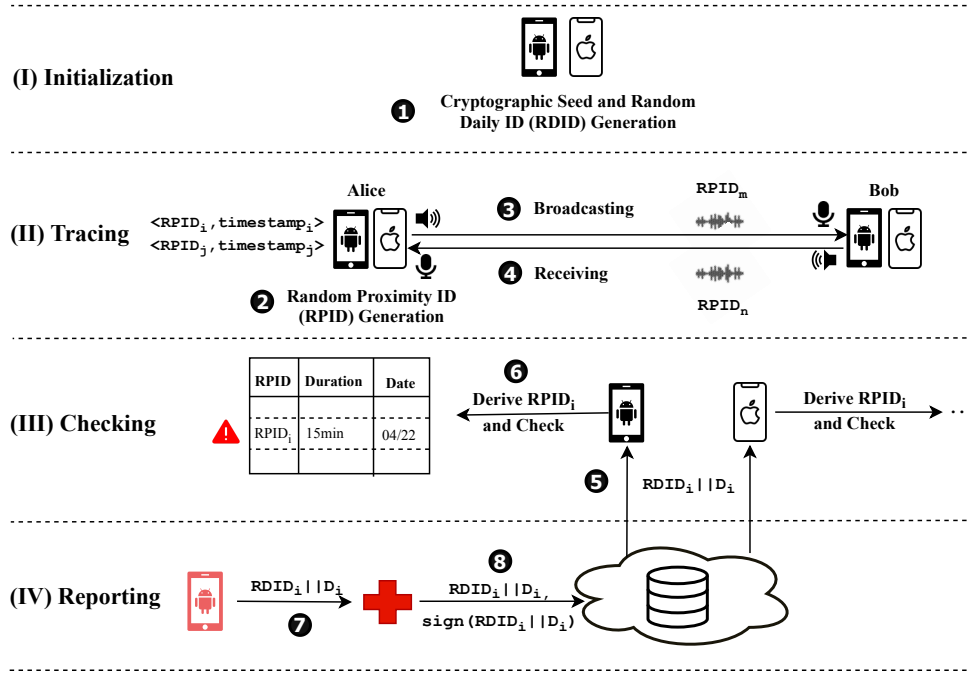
(I) Initialization

1 Cryptographic Seed and Random Daily ID (RDID) Generation

(II) Tracing

Alice

$<RPID_i, timestamp_i>$
$<RPID_j, timestamp_j>$

3 Broadcasting

$RPID_m$

Bob

4 Receiving

$RPID_n$

2 Random Proximity ID (RPID) Generation

(III) Checking

| RPID | Duration | Date |
|---|---|---|
| $RPID_i$ | 15min | 04/22 |
| | | |

6

Derive $RPID_i$ and Check

Derive $RPID_i$ and Check

5

$RDID_i||D_i$

(IV) Reporting

$RDID_i||D_i$

7

8

$RDID_i||D_i$,

$sign(RDID_i||D_i)$